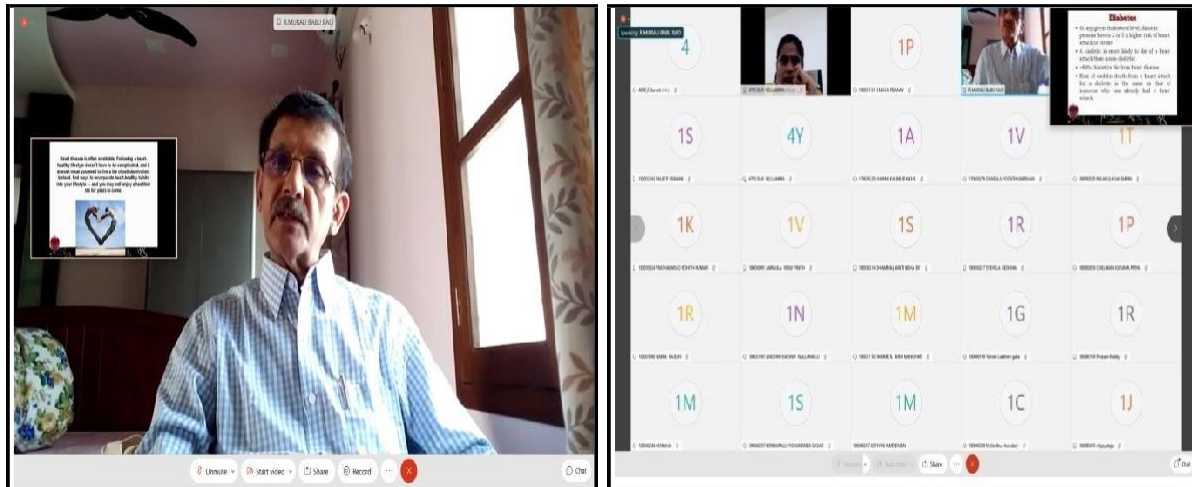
B.MURALI BABU RAO

Heart disease is often avoidable. Following a heart-healthy lifestyle doesn't have to be complicated, and it doesn't mean you need to live a life of deprivation. Instead, find ways to incorporate heart healthy habits into your lifestyle — and you may well enjoy a healthier life for years to come.

Unmute Start video Share Record Chat

Speaking: B.MURALI BABU RAO

Diabetes

4 1P 1S 4Y 1A 1V 1T 1K 1V 1S 1R 1P 1R 1N 1M 1G 1R 1M 1S 1M 1C 1J

Share Chat